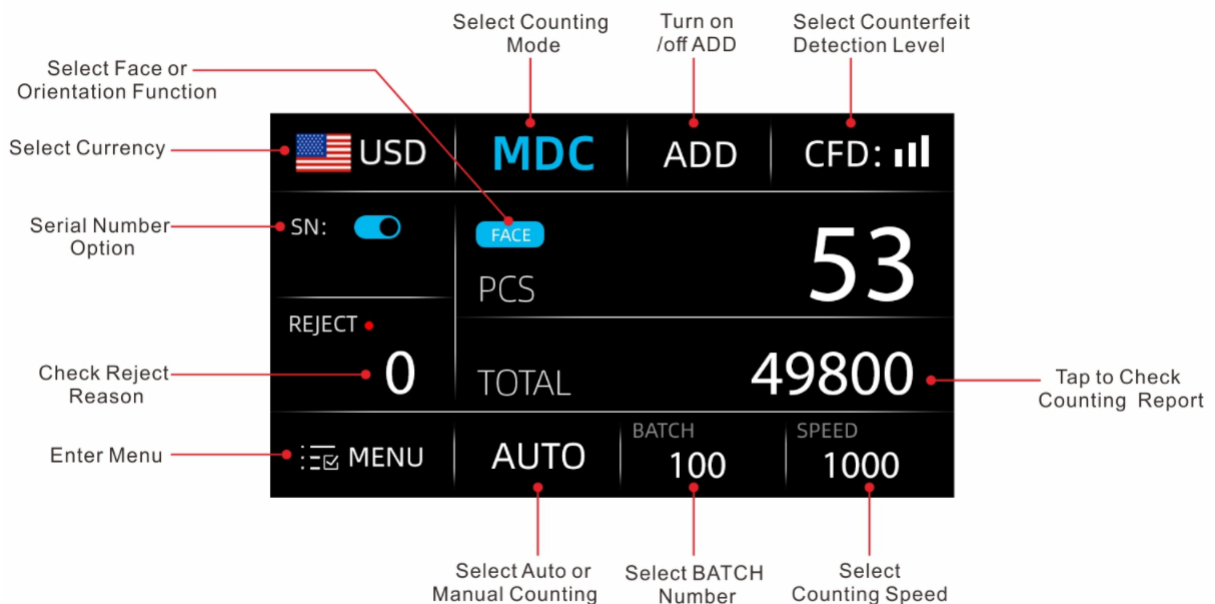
Select Counting Mode

Turn on /off ADD

Select Counterfeit Detection Level

Select Face or Orientation Function

Select Currency

USD

MDC

ADD

CFD:

Serial Number Option

SN:

FACE

53

PCS

REJECT

Check Reject Reason

0

TOTAL

49800

Tap to Check Counting Report

Enter Menu

MENU

AUTO

BATCH
100

SPEED
1000

Select Auto or Manual Counting

Select BATCH Number

Select Counting Speed